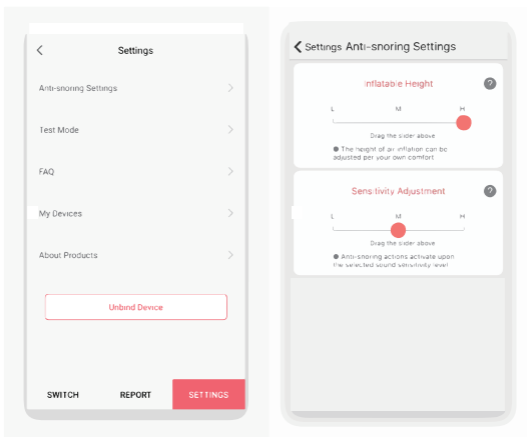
Settings

Anti-snoring Settings

Test Mode

FAQ

My Devices

About Products

Unbind Device

SWITCH

REPORT

SETTINGS

Settings Anti-snoring Settings

Inflatable Height

?

L M H

Drag the slider above

● The height of air inflation can be adjusted per your own comfort

Sensitivity Adjustment

?

L M H

Drag the slider above

● Anti-snoring actions activate upon the selected sound sensitivity level